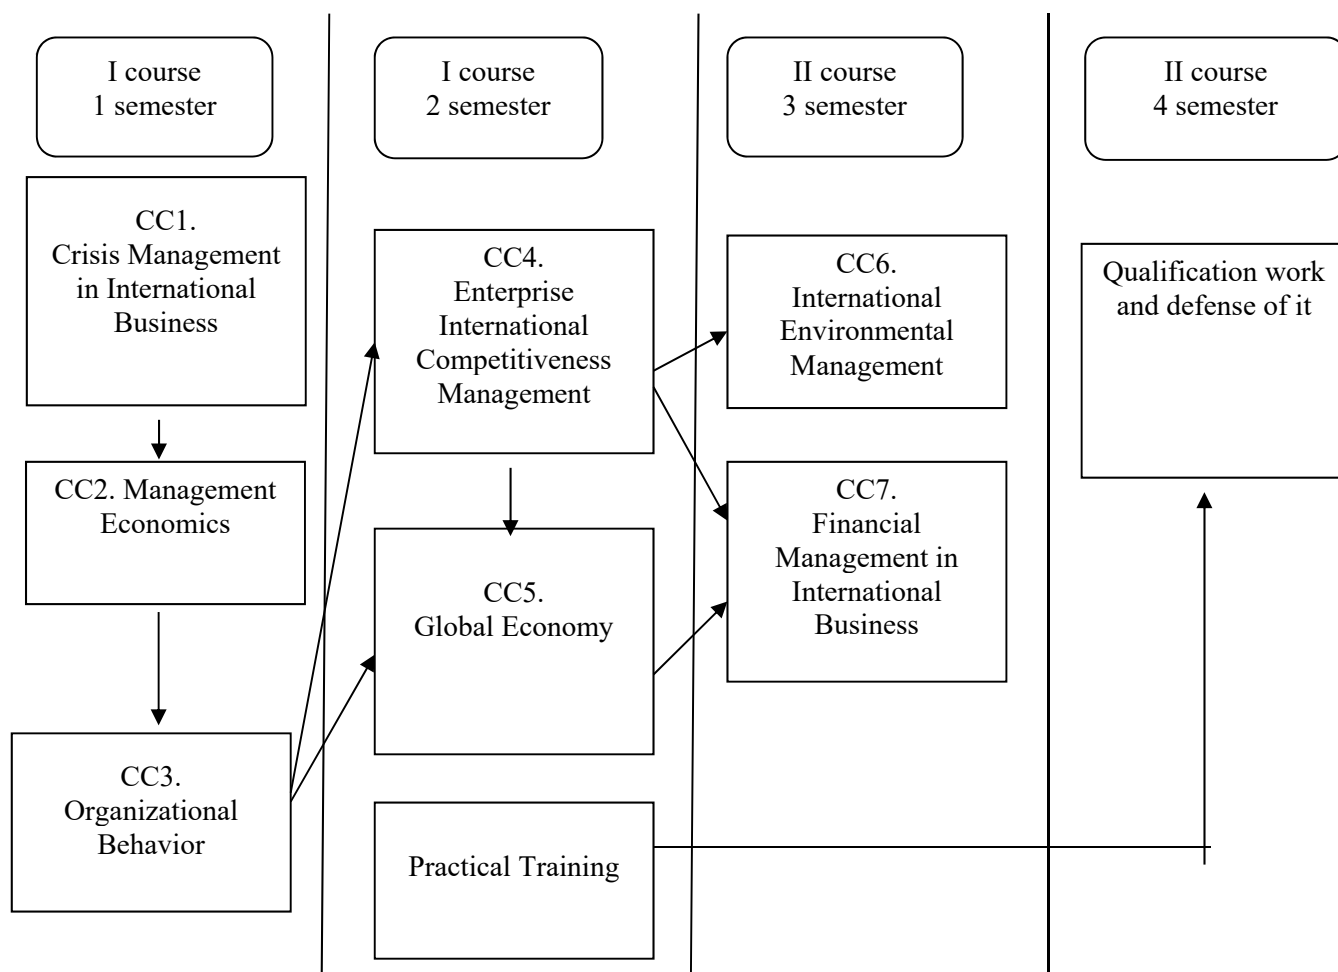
I course
1 semester

I course
2 semester

II course
3 semester

II course
4 semester

CC1.
Crisis Management in International Business

CC2. Management Economics

CC3.
Organizational Behavior

CC4.
Enterprise International Competitiveness Management

CC5.
Global Economy

Practical Training

CC6.
International Environmental Management

CC7.
Financial Management in International Business

Qualification work and defense of it